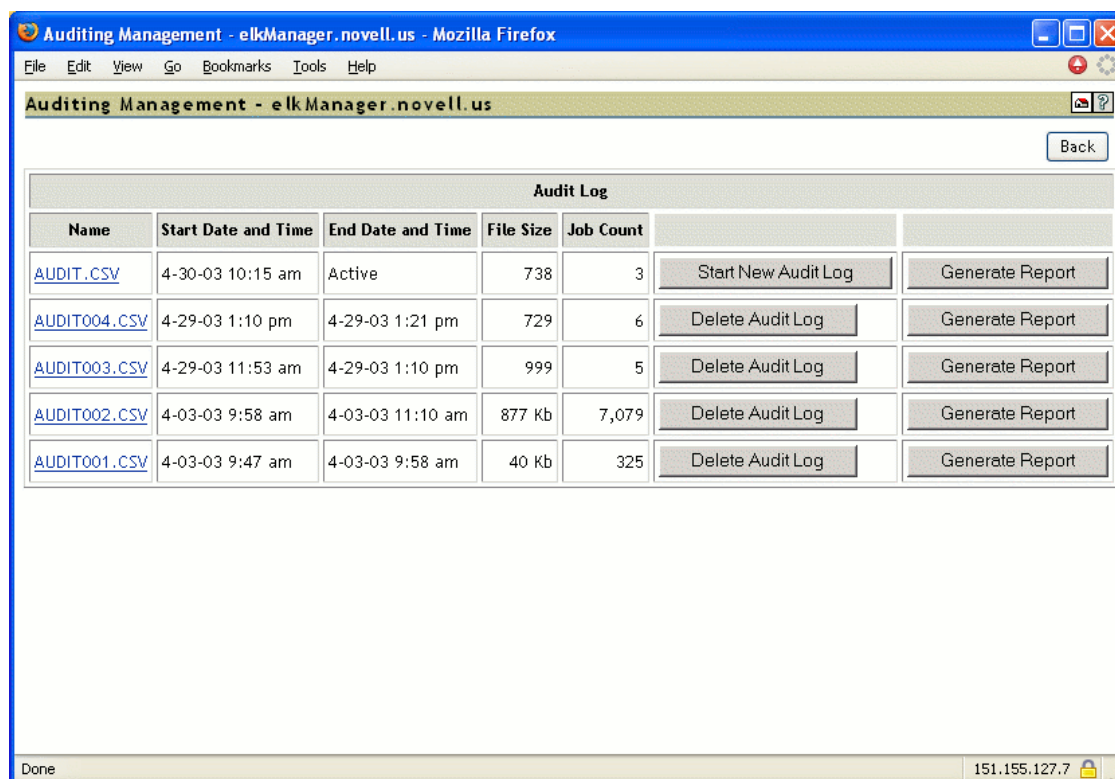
Auditing Management - elkManager.novell.us - Mozilla Firefox

File Edit View Go Bookmarks Tools Help

Auditing Management - elkManager.novell.us

Back

Audit Log

| Name | Start Date and Time | End Date and Time | File Size | Job Count | | |
|---|---|---|---|---|---|---|
| AUDIT.CSV | 4-30-03 10:15 am | Active | 738 | 3 | Start New Audit Log | Generate Report |
| AUDIT004.CSV | 4-29-03 1:10 pm | 4-29-03 1:21 pm | 729 | 6 | Delete Audit Log | Generate Report |
| AUDIT003.CSV | 4-29-03 11:53 am | 4-29-03 1:10 pm | 999 | 5 | Delete Audit Log | Generate Report |
| AUDIT002.CSV | 4-03-03 9:58 am | 4-03-03 11:10 am | 877 Kb | 7,079 | Delete Audit Log | Generate Report |
| AUDIT001.CSV | 4-03-03 9:47 am | 4-03-03 9:58 am | 40 Kb | 325 | Delete Audit Log | Generate Report |

Done

151.155.127.7